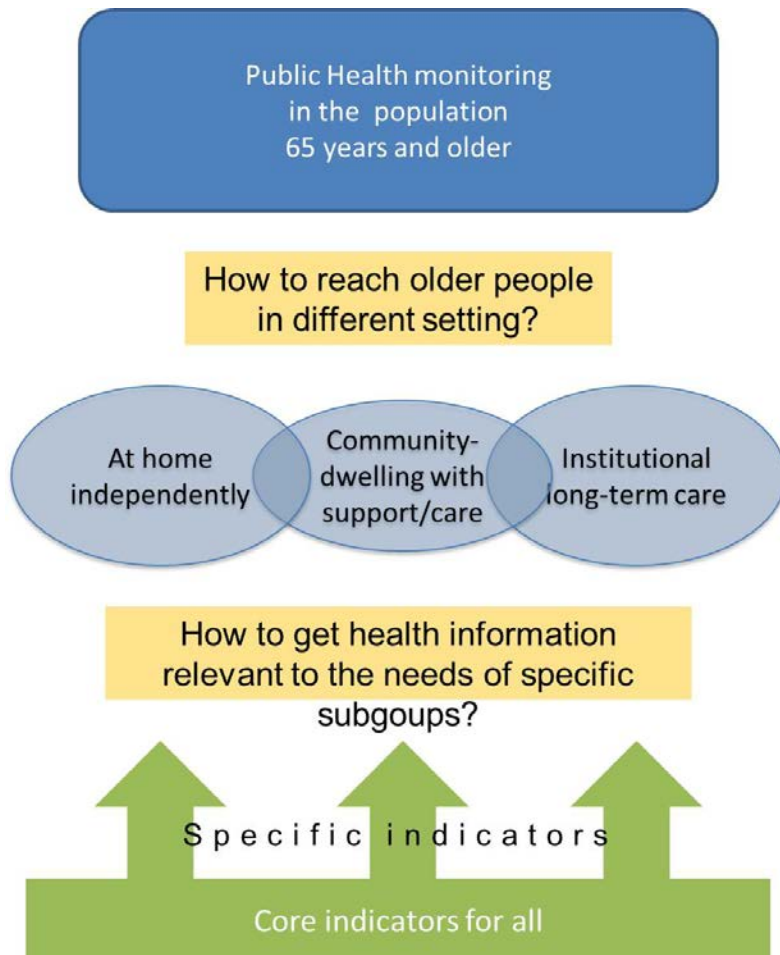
Public Health monitoring in the population 65 years and older

How to reach older people in different setting?

At home independently

Community-dwelling with support/care

Institutional long-term care

How to get health information relevant to the needs of specific subgoups?

Specific indicators

Core indicators for all